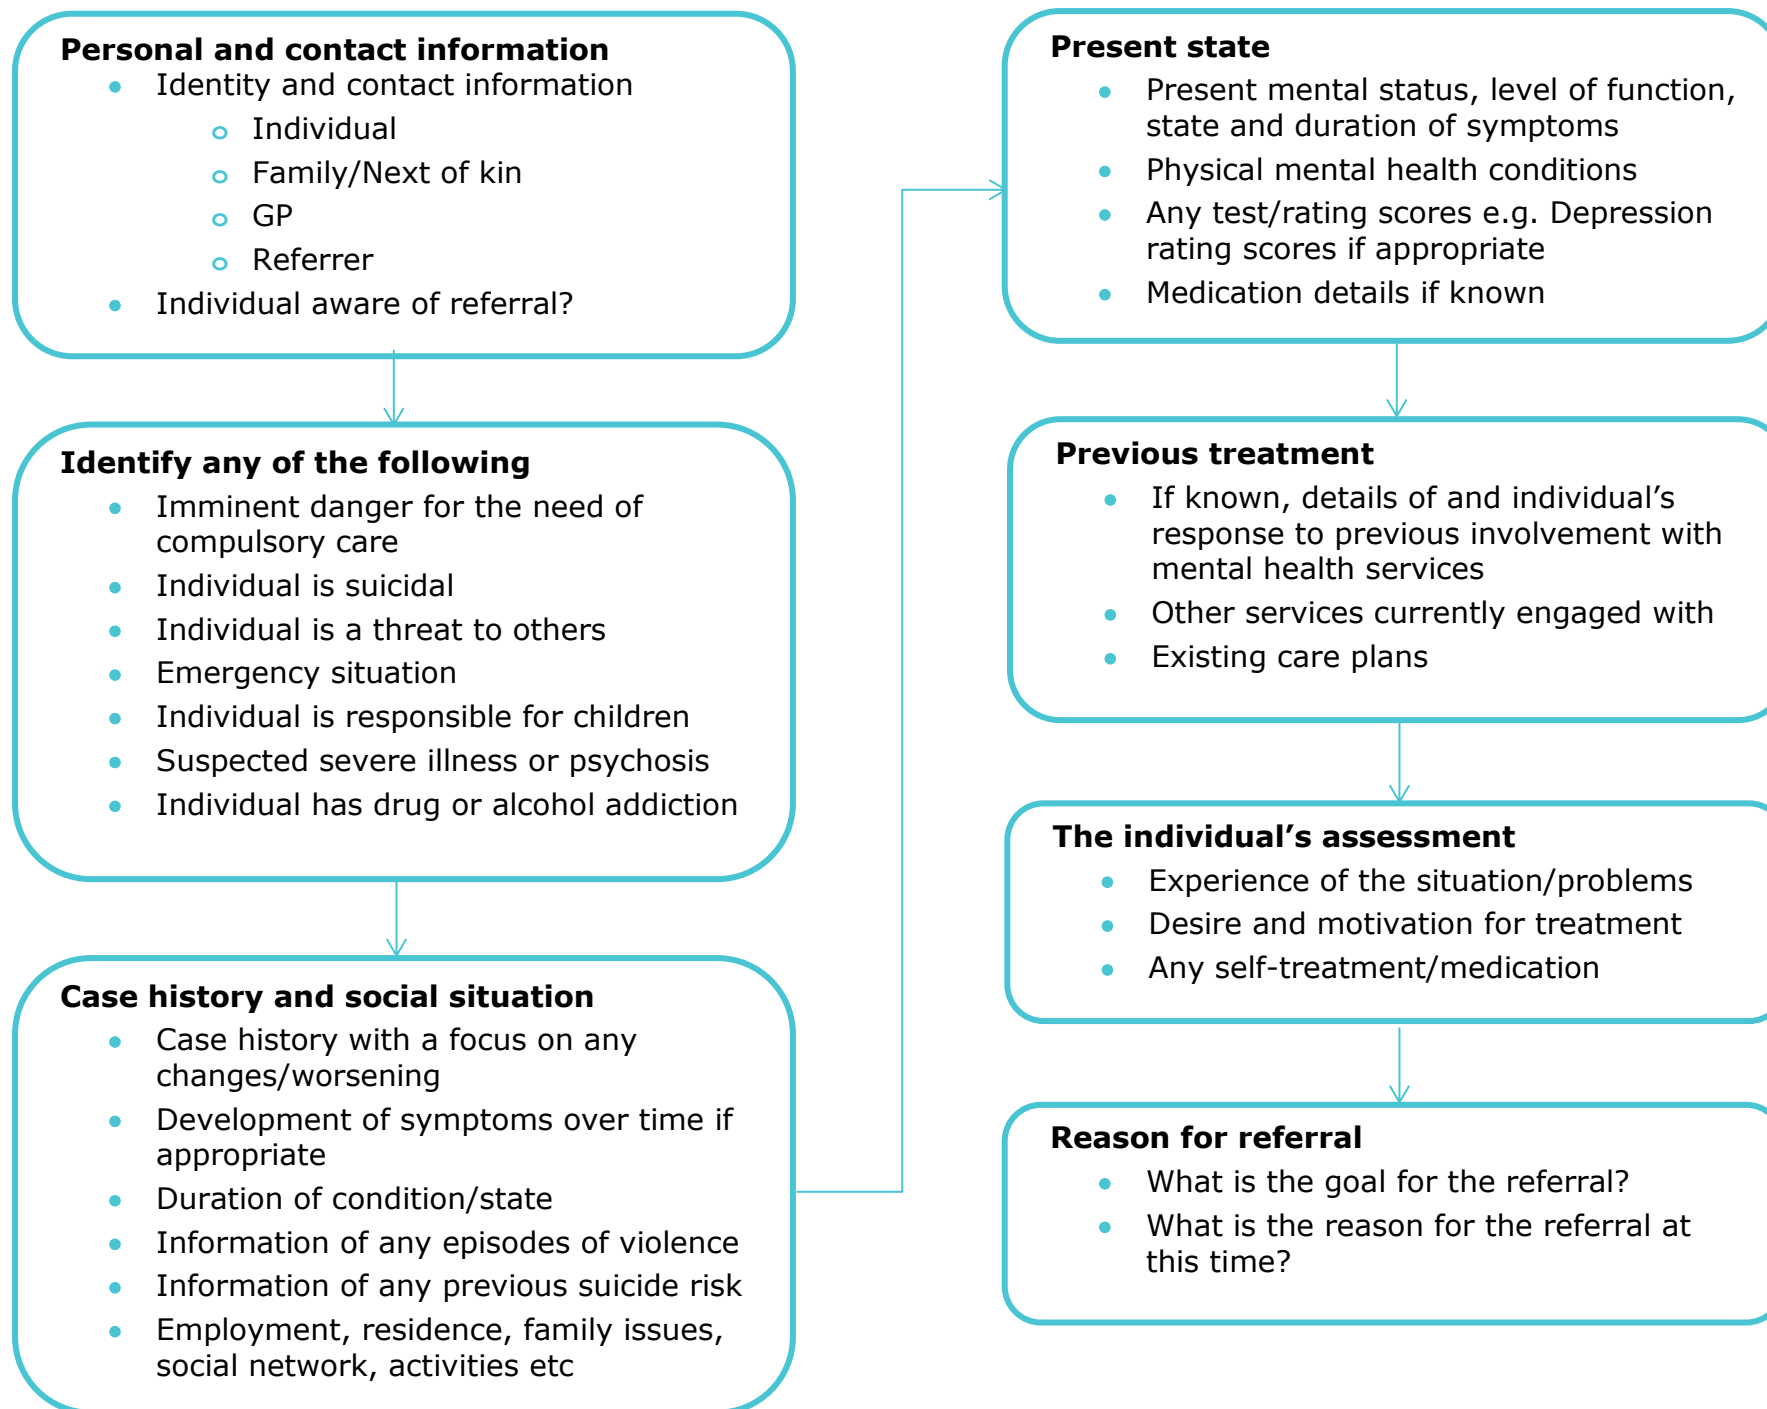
**Personal and contact information**
- Identity and contact information
  - Individual
  - Family/Next of kin
  - GP
  - Referrer
- Individual aware of referral?

**Identify any of the following**
- Imminent danger for the need of compulsory care
- Individual is suicidal
- Individual is a threat to others
- Emergency situation
- Individual is responsible for children
- Suspected severe illness or psychosis
- Individual has drug or alcohol addiction

**Case history and social situation**
- Case history with a focus on any changes/worsening
- Development of symptoms over time if appropriate
- Duration of condition/state
- Information of any episodes of violence
- Information of any previous suicide risk
- Employment, residence, family issues, social network, activities etc

**Present state**
- Present mental status, level of function, state and duration of symptoms
- Physical mental health conditions
- Any test/rating scores e.g. Depression rating scores if appropriate
- Medication details if known

**Previous treatment**
- If known, details of and individual's response to previous involvement with mental health services
- Other services currently engaged with
- Existing care plans

**The individual's assessment**
- Experience of the situation/problems
- Desire and motivation for treatment
- Any self-treatment/medication

**Reason for referral**
- What is the goal for the referral?
- What is the reason for the referral at this time?